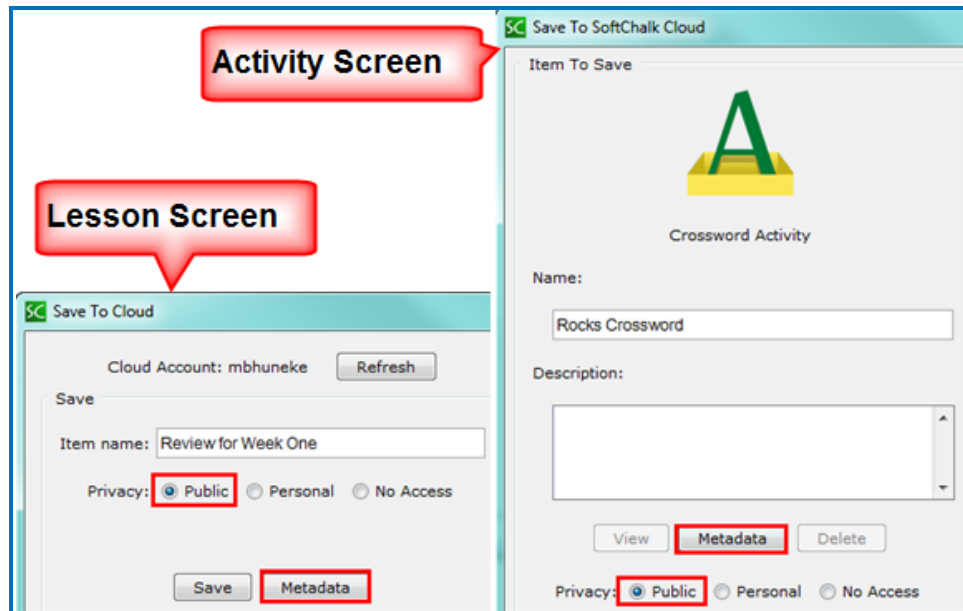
Activity Screen

Lesson Screen

SC Save To Cloud

Cloud Account: mbhuneke Refresh

Save

Item name: Review for Week One

Privacy: Public Personal No Access

Save Metadata

SC Save To SoftChalk Cloud

Item To Save

A

Crossword Activity

Name:

Rocks Crossword

Description:

View Metadata Delete

Privacy: Public Personal No Access